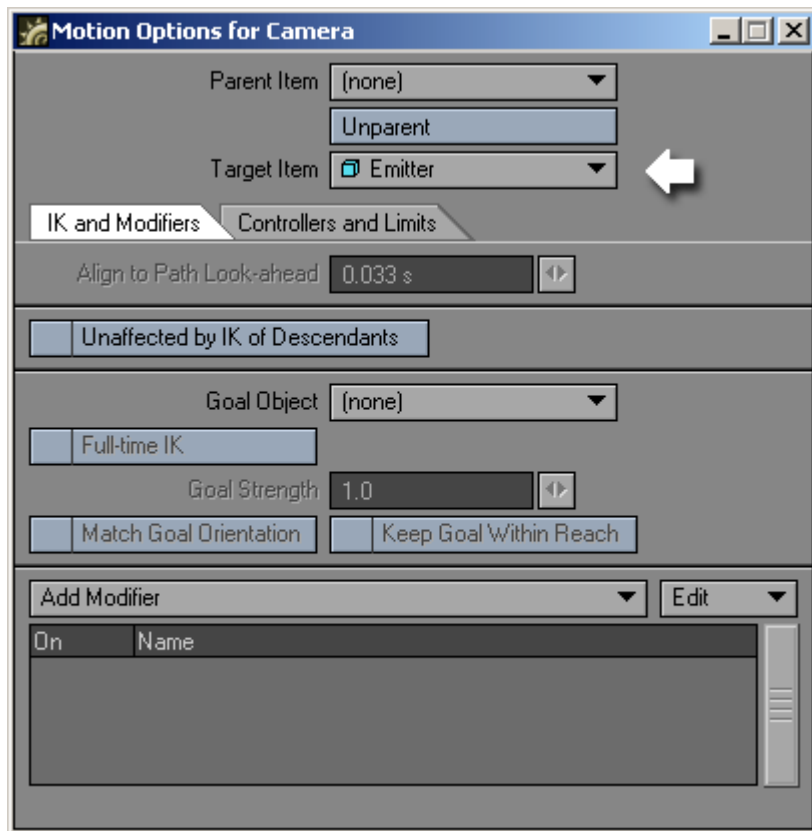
Motion Options for Camera

Parent Item (none)

Unparent

Target Item Emitter

IK and Modifiers Controllers and Limits

Align to Path Look-ahead 0.033 s

Unaffected by IK of Descendants

Goal Object (none)

Full-time IK

Goal Strength 1.0

Match Goal Orientation Keep Goal Within Reach

Add Modifier Edit

| On | Name |
|---|---|